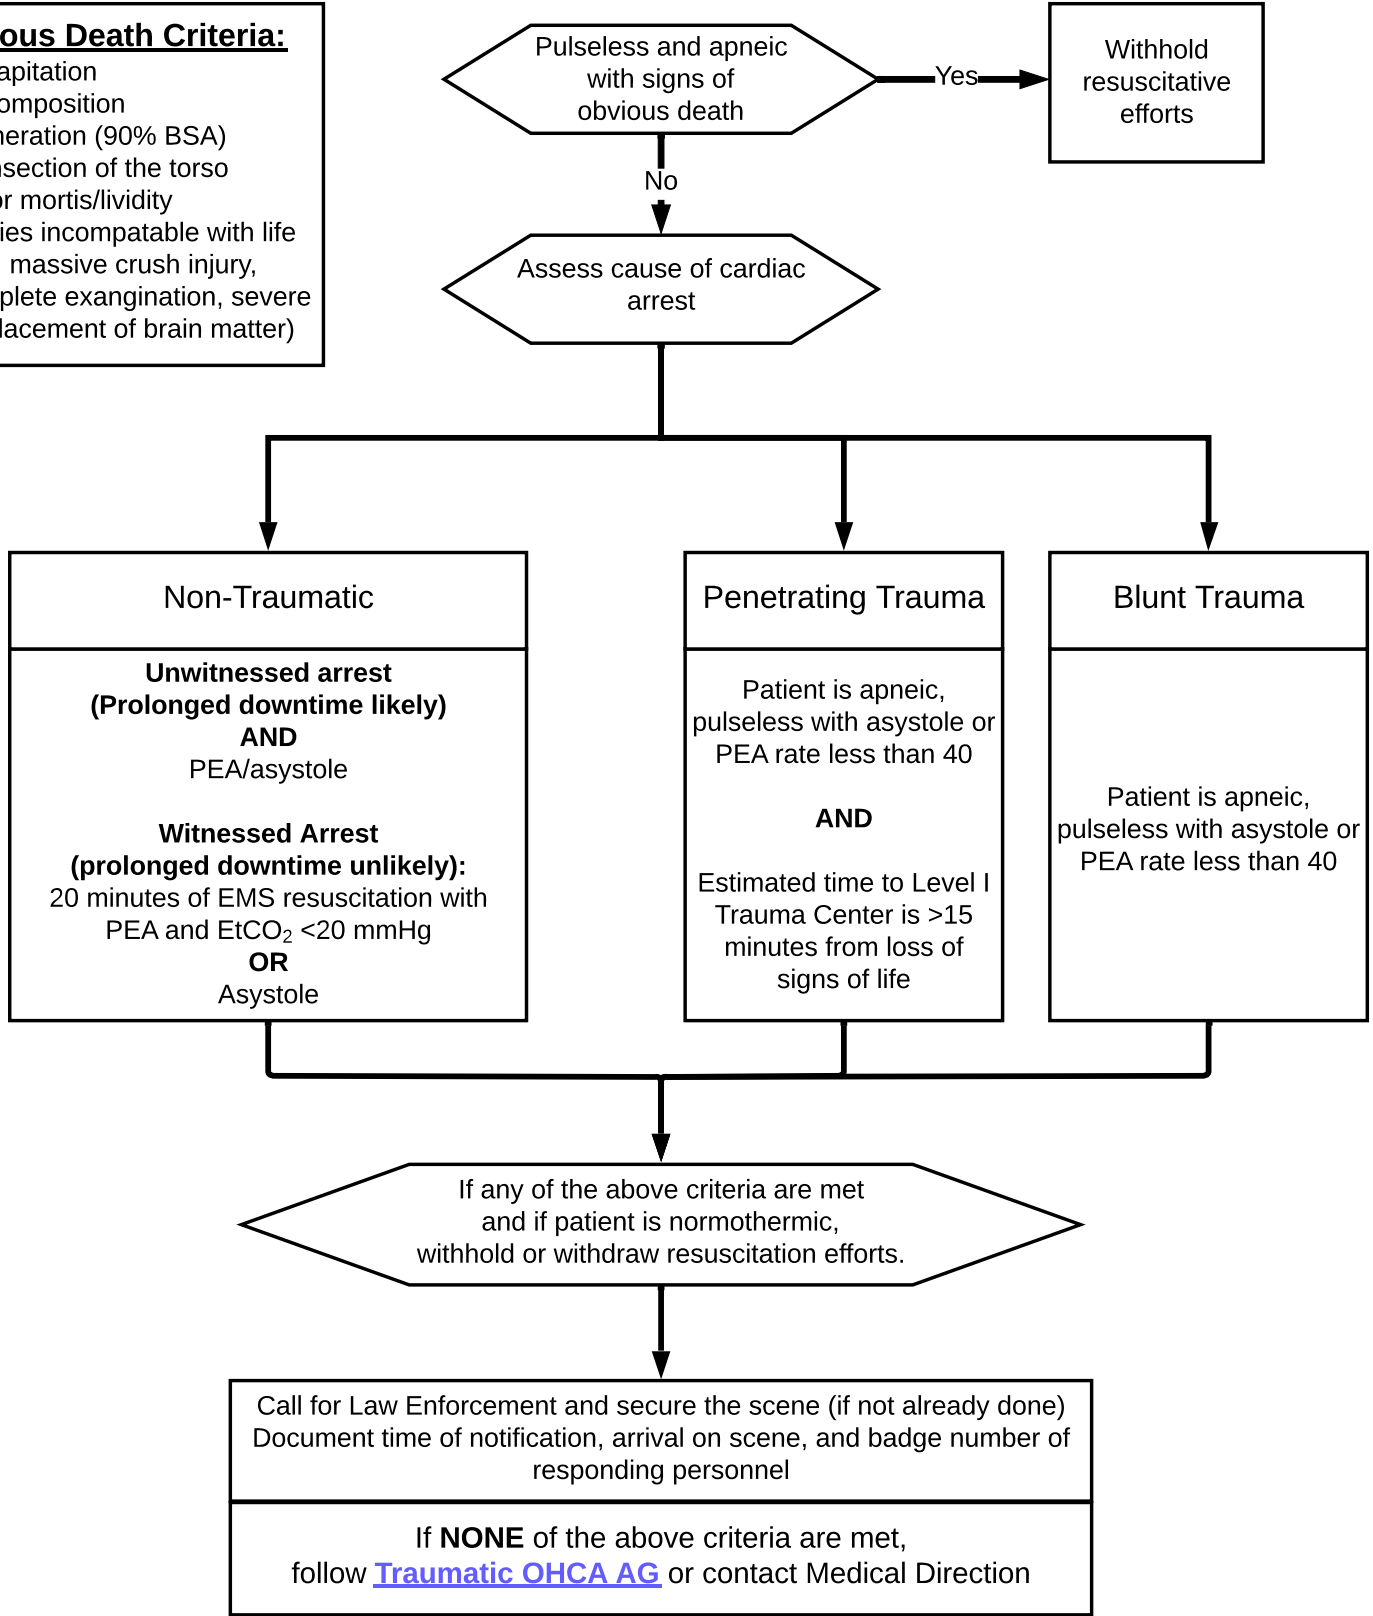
ous Death Criteria:
apitation
omposition
neration (90% BSA)
nsection of the torso
or mortis/lividity
ies incompatable with life
massive crush injury,
plete exangination, severe
lacement of brain matter)

Pulseless and apneic with signs of obvious death

Yes

Withhold resuscitative efforts

No

Assess cause of cardiac arrest

Non-Traumatic

Unwitnessed arrest (Prolonged downtime likely) AND PEA/asystole

Witnessed Arrest (prolonged downtime unlikely): 20 minutes of EMS resuscitation with PEA and $EtCO_2$ <20 mmHg OR Asystole

Penetrating Trauma

Patient is apneic, pulseless with asystole or PEA rate less than 40

AND

Estimated time to Level I Trauma Center is >15 minutes from loss of signs of life

Blunt Trauma

Patient is apneic, pulseless with asystole or PEA rate less than 40

If any of the above criteria are met and if patient is normothermic, withhold or withdraw resuscitation efforts.

Call for Law Enforcement and secure the scene (if not already done) Document time of notification, arrival on scene, and badge number of responding personnel

If NONE of the above criteria are met, follow Traumatic OHCA AG or contact Medical Direction